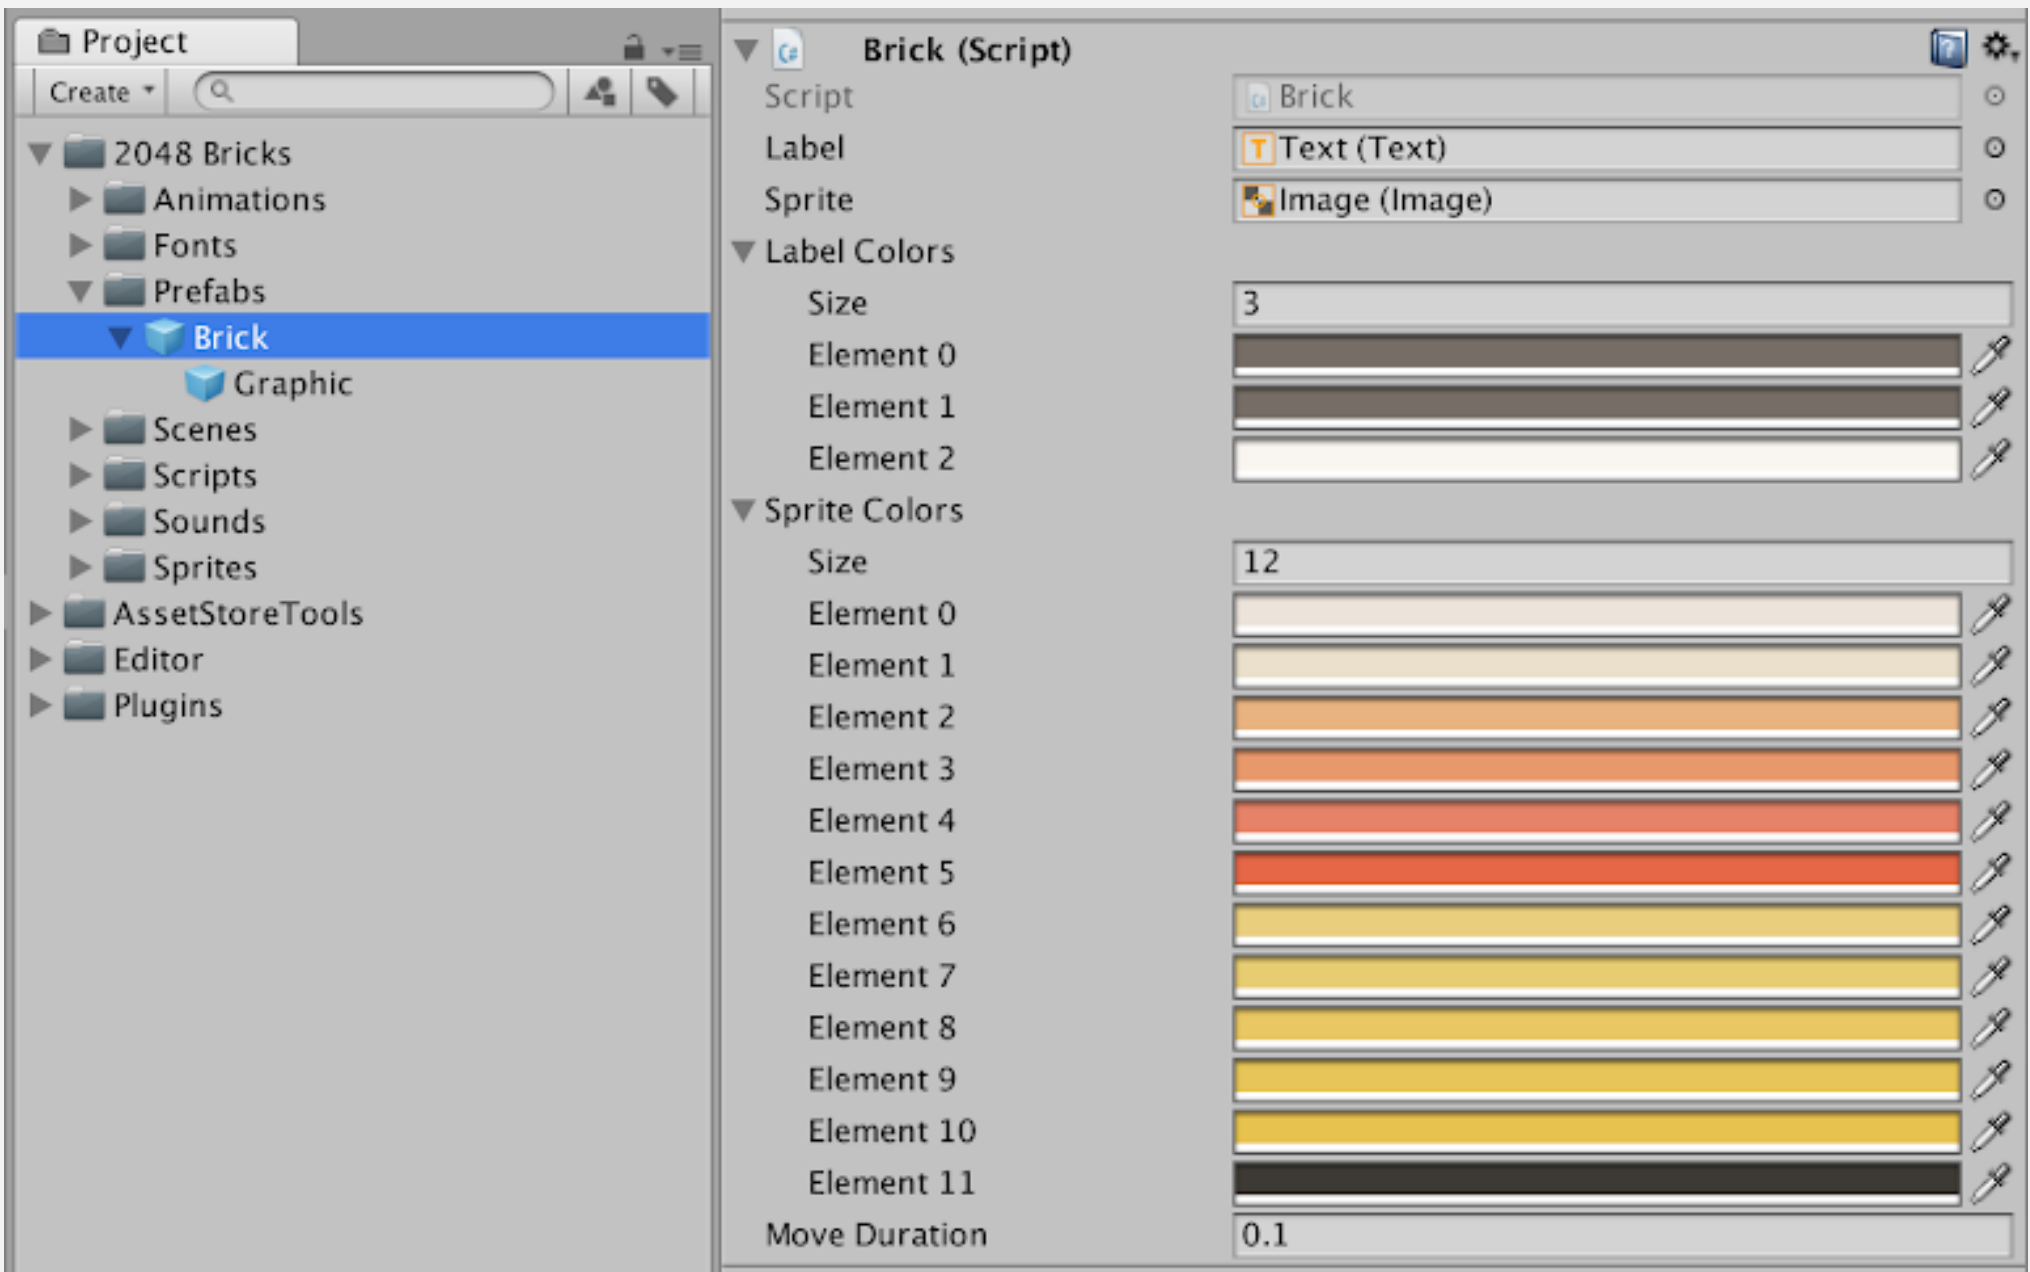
Project

Create

2048 Bricks
Animations
Fonts
Prefabs
Brick
Graphic
Scenes
Scripts
Sounds
Sprites
AssetStoreTools
Editor
Plugins

Brick (Script)

| | |
|---|---|
| Script | Brick |
| Label | Text (Text) |
| Sprite | Image (Image) |
| Label Colors | |
| Size | 3 |
| Element 0 | |
| Element 1 | |
| Element 2 | |
| Sprite Colors | |
| Size | 12 |
| Element 0 | |
| Element 1 | |
| Element 2 | |
| Element 3 | |
| Element 4 | |
| Element 5 | |
| Element 6 | |
| Element 7 | |
| Element 8 | |
| Element 9 | |
| Element 10 | |
| Element 11 | |
| Move Duration | 0.1 |